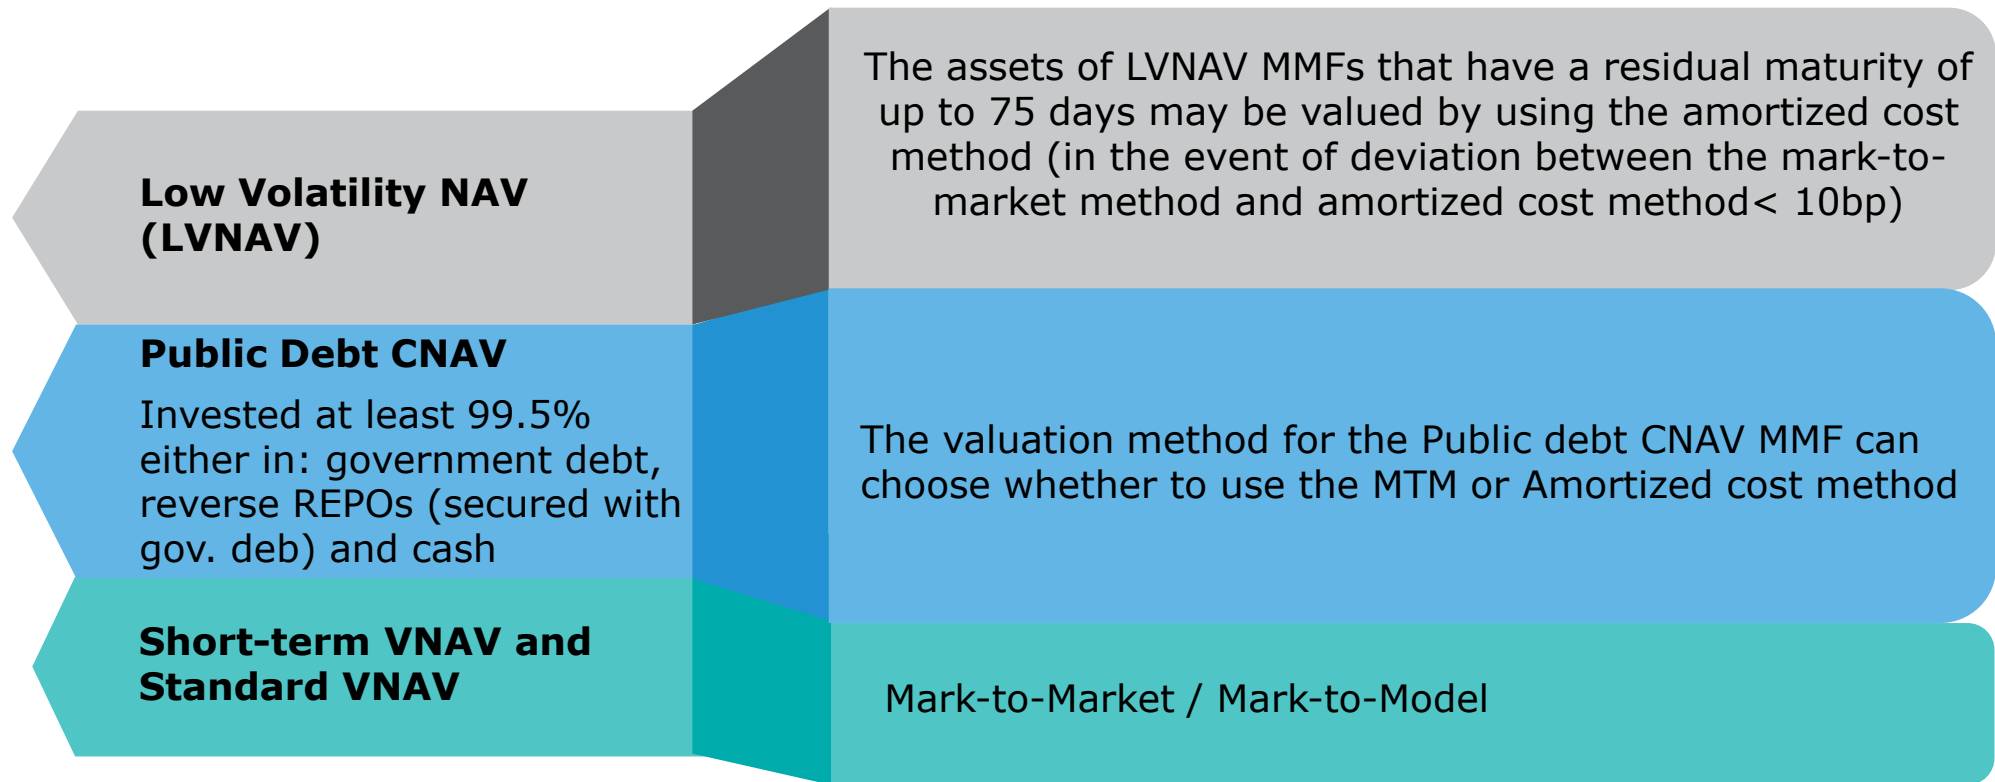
**Low Volatility NAV (LVNAV)**

The assets of LVNAV MMFs that have a residual maturity of up to 75 days may be valued by using the amortized cost method (in the event of deviation between the mark-to-market method and amortized cost method< 10bp)

**Public Debt CNAV**

Invested at least 99.5% either in: government debt, reverse REPOs (secured with gov. deb) and cash

The valuation method for the Public debt CNAV MMF can choose whether to use the MTM or Amortized cost method

**Short-term VNAV and Standard VNAV**

Mark-to-Market / Mark-to-Model